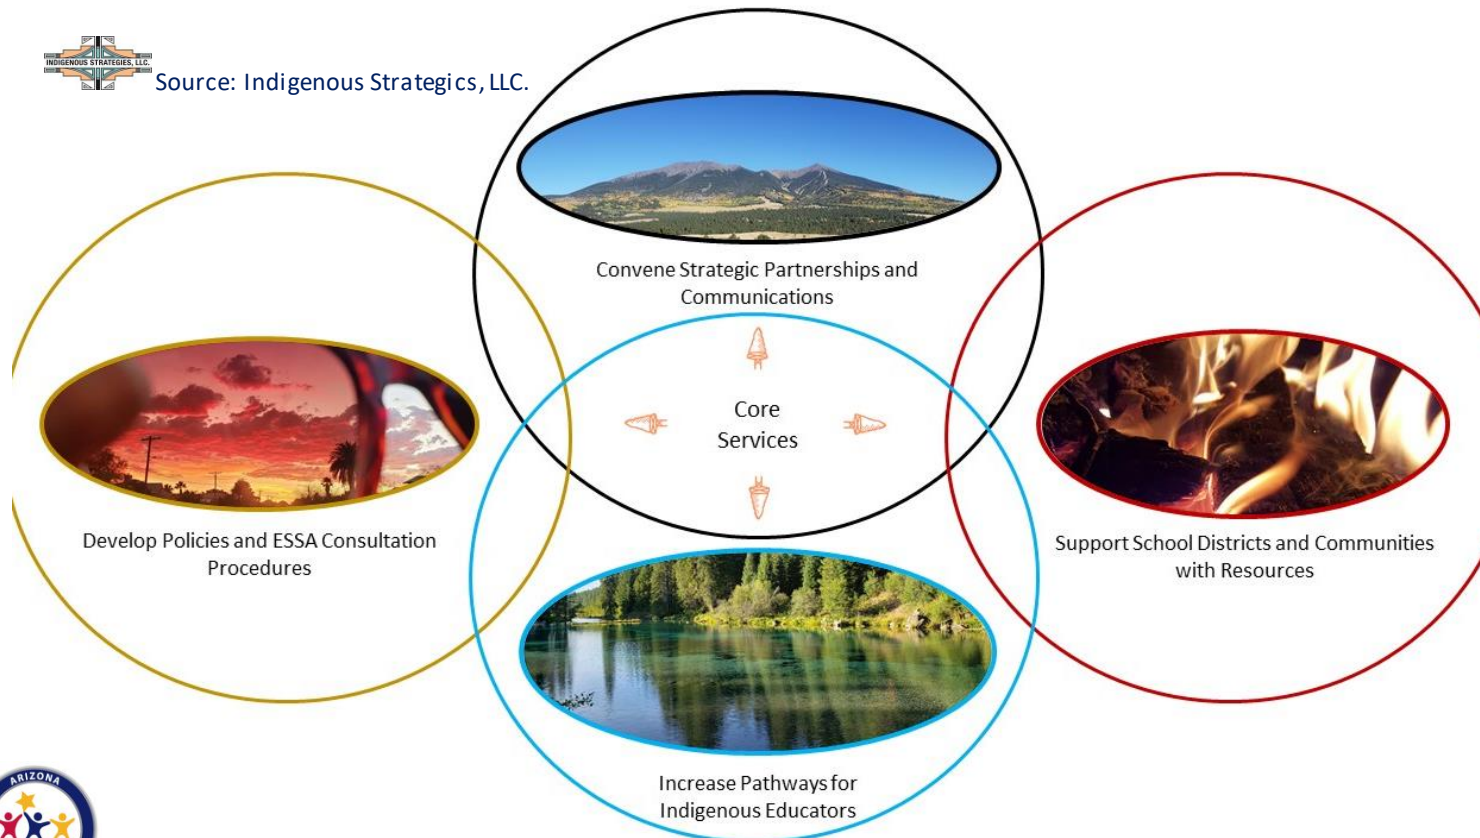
INDIGENOUS STRATEGIES, LLC.
Source: Indigenous Strategics, LLC.

Convene Strategic Partnerships and Communications

Core Services

Develop Policies and ESSA Consultation Procedures

Support School Districts and Communities with Resources

Increase Pathways for Indigenous Educators

ARIZONA